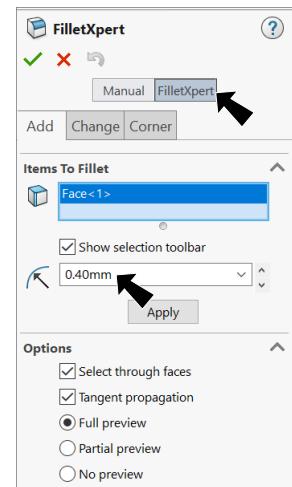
FilletXpert

?

Manual FilletXpert

Add Change Corner

Items To Fillet

Face<1>

Show selection toolbar

0.40mm

Apply

Options

Select through faces

Tangent propagation

Full preview

Partial preview

No preview